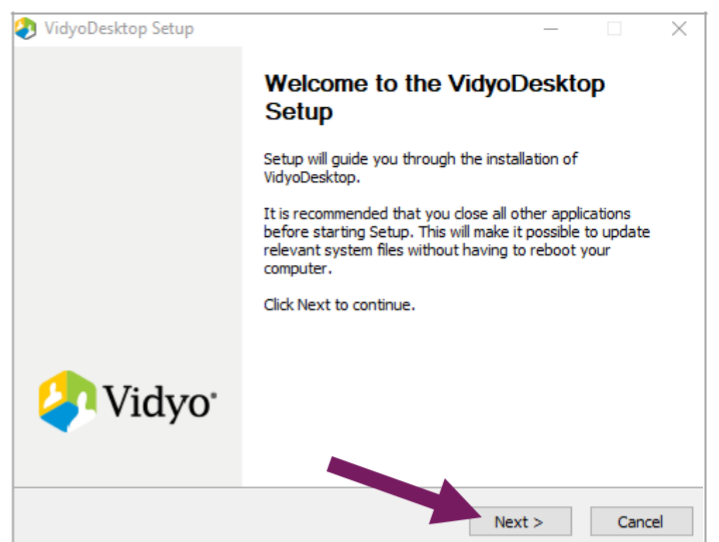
VidyoDesktop Setup

Welcome to the VidyoDesktop Setup

Setup will guide you through the installation of VidyoDesktop.

It is recommended that you close all other applications before starting Setup. This will make it possible to update relevant system files without having to reboot your computer.

Click Next to continue.

Vidyo

Next >

Cancel